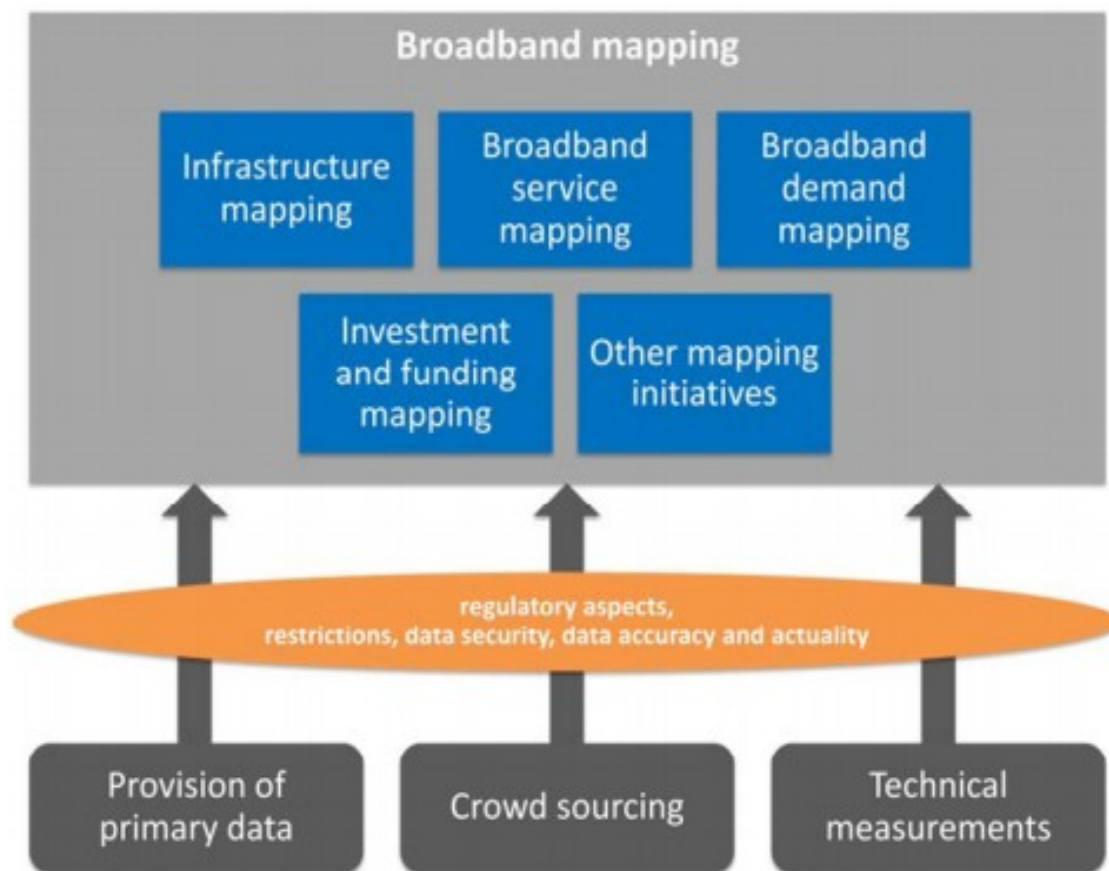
Broadband mapping

Infrastructure mapping

Broadband service mapping

Broadband demand mapping

Investment and funding mapping

Other mapping initiatives

regulatory aspects, restrictions, data security, data accuracy and actuality

Provision of primary data

Crowd sourcing

Technical measurements